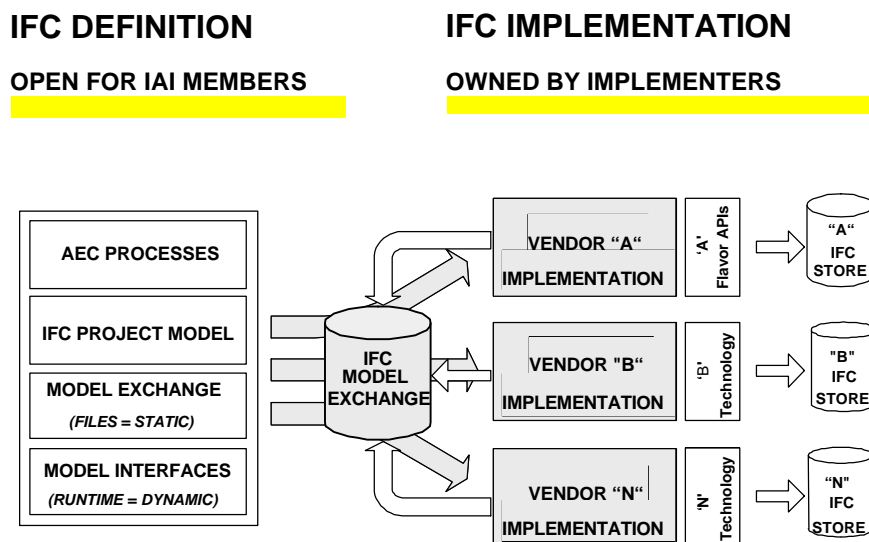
IFC DEFINITION

OPEN FOR IAI MEMBERS

IFC IMPLEMENTATION

OWNED BY IMPLEMENTERS

AEC PROCESSES

IFC PROJECT MODEL

MODEL EXCHANGE

(FILES = STATIC)

MODEL INTERFACES

(RUNTIME = DYNAMIC)

IFC MODEL EXCHANGE

VENDOR “A“ IMPLEMENTATION

‘A’ Flavor APIs

“A“ IFC STORE

VENDOR "B“ IMPLEMENTATION

‘B’ Technology

"B" IFC STORE

VENDOR “N“ IMPLEMENTATION

‘N’ Technology

“N" IFC STORE